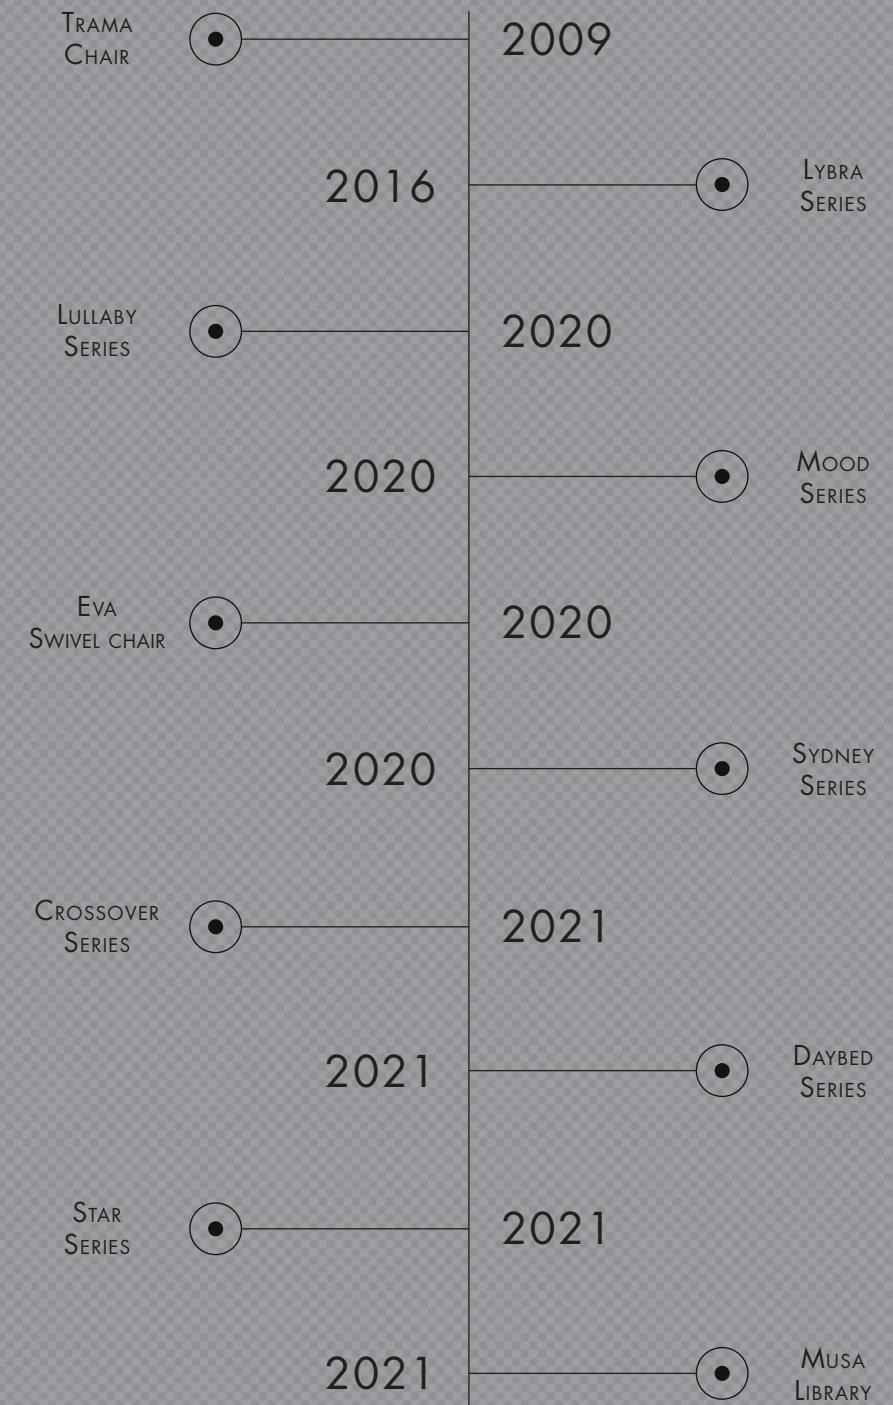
Trama Chair

2009

2016

Lybra Series

Lullaby Series

2020

2020

Mood Series

Eva Swivel chair

2020

2020

Sydney Series

Crossover Series

2021

2021

Daybed Series

Star Series

2021

2021

Musa Library